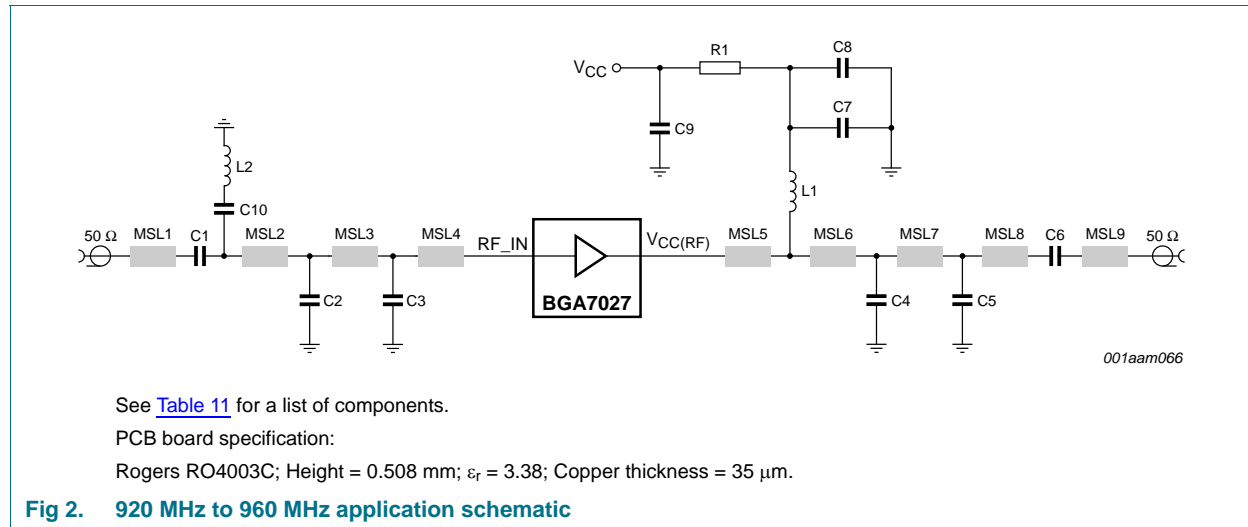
$V_{CC}$ R1 C8 C7 C9 L2 L1 C10

50 Ω MSL1 C1 MSL2 MSL3 MSL4 RF_IN $V_{CC(RF)}$ MSL5 MSL6 MSL7 MSL8 C6 MSL9 50 Ω

BGA7027

C2 C3 C4 C5

001aam066

See Table 11 for a list of components.

PCB board specification:

Rogers RO4003C; Height = 0.508 mm; $\varepsilon_r$ = 3.38; Copper thickness = 35 μm.

Fig 2. 920 MHz to 960 MHz application schematic